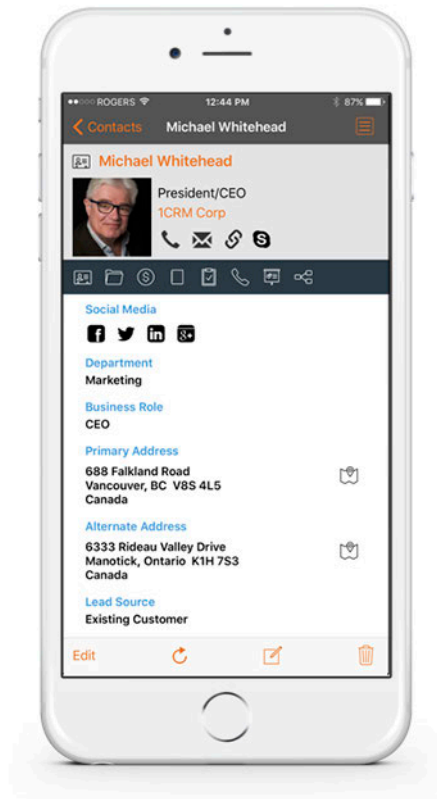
••○○○ ROGERS
12:44 PM
87%

Contacts
Michael Whitehead

Michael Whitehead
President/CEO
1CRM Corp

Social Media

Department
Marketing

Business Role
CEO

Primary Address
688 Falkland Road
Vancouver, BC V8S 4L5
Canada

Alternate Address
6333 Rideau Valley Drive
Manotick, Ontario K1H 7S3
Canada

Lead Source
Existing Customer

Edit